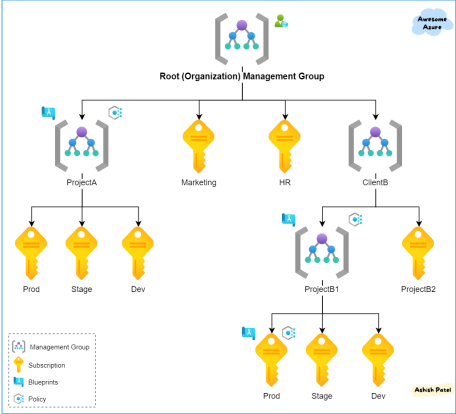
Awesome Azure

Root (Organization) Management Group

ProjectA

Marketing

HR

ClientB

Prod

Stage

Dev

ProjectB1

ProjectB2

Prod

Stage

Dev

Management Group

Subscription

Blueprints

Policy

Ashish Patel